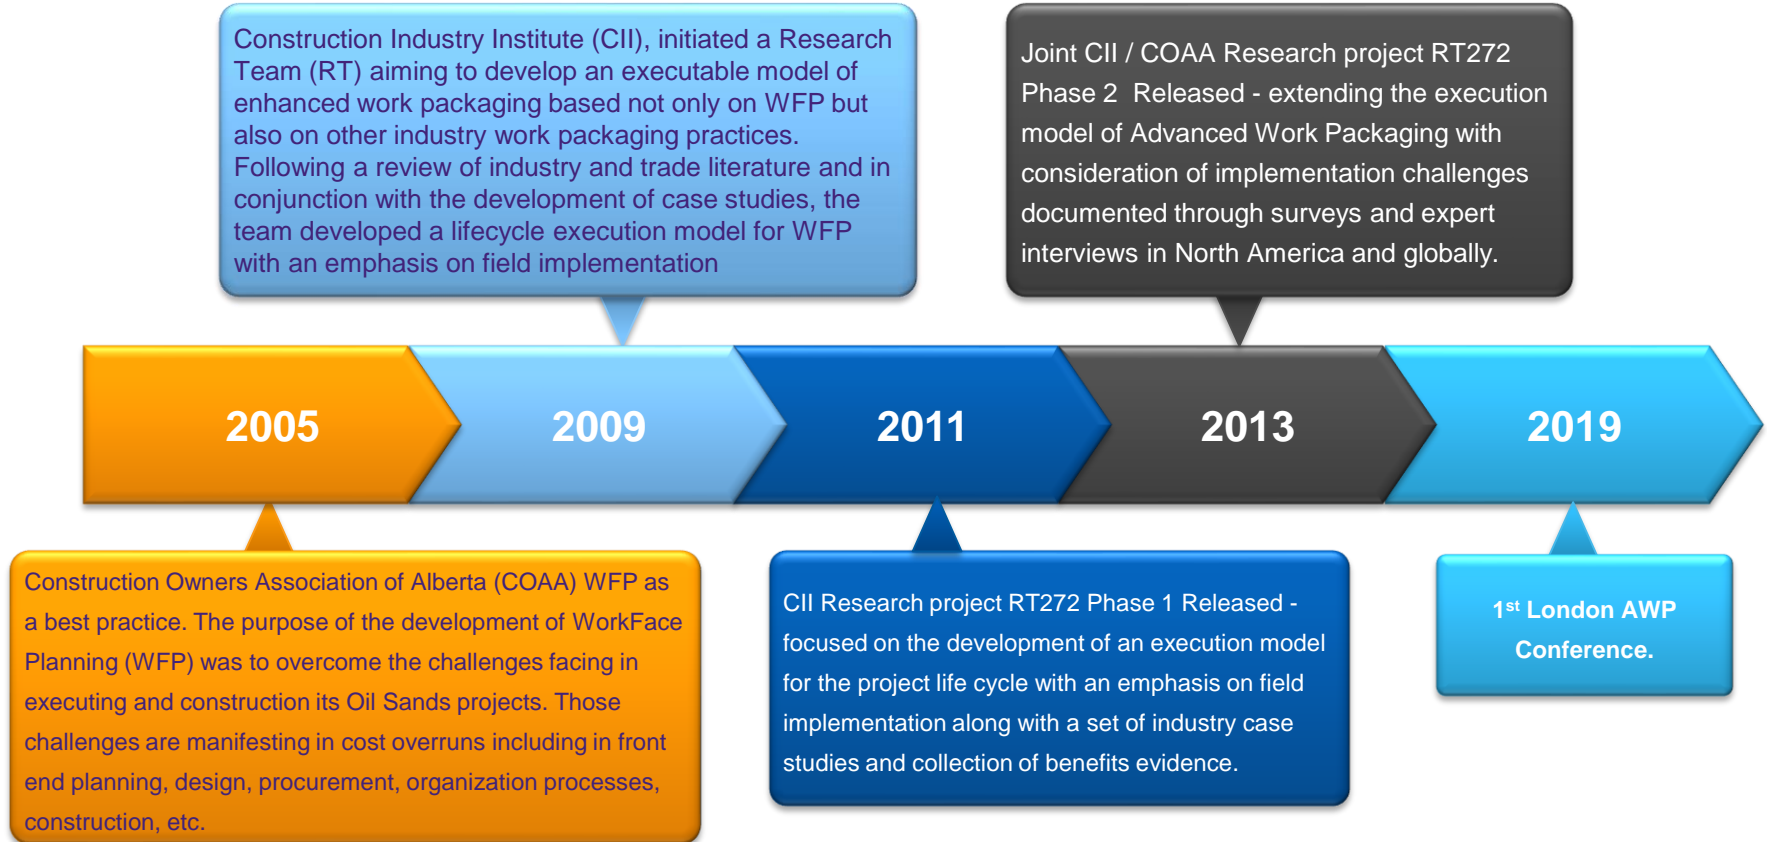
Construction Industry Institute (CII), initiated a Research Team (RT) aiming to develop an executable model of enhanced work packaging based not only on WFP but also on other industry work packaging practices. Following a review of industry and trade literature and in conjunction with the development of case studies, the team developed a lifecycle execution model for WFP with an emphasis on field implementation

Joint CII / COAA Research project RT272 Phase 2 Released - extending the execution model of Advanced Work Packaging with consideration of implementation challenges documented through surveys and expert interviews in North America and globally.

2005

2009

2011

2013

2019

Construction Owners Association of Alberta (COAA) WFP as a best practice. The purpose of the development of WorkFace Planning (WFP) was to overcome the challenges facing in executing and construction its Oil Sands projects. Those challenges are manifesting in cost overruns including in front end planning, design, procurement, organization processes, construction, etc.

CII Research project RT272 Phase 1 Released - focused on the development of an execution model for the project life cycle with an emphasis on field implementation along with a set of industry case studies and collection of benefits evidence.

1$^{st}$ London AWP Conference.